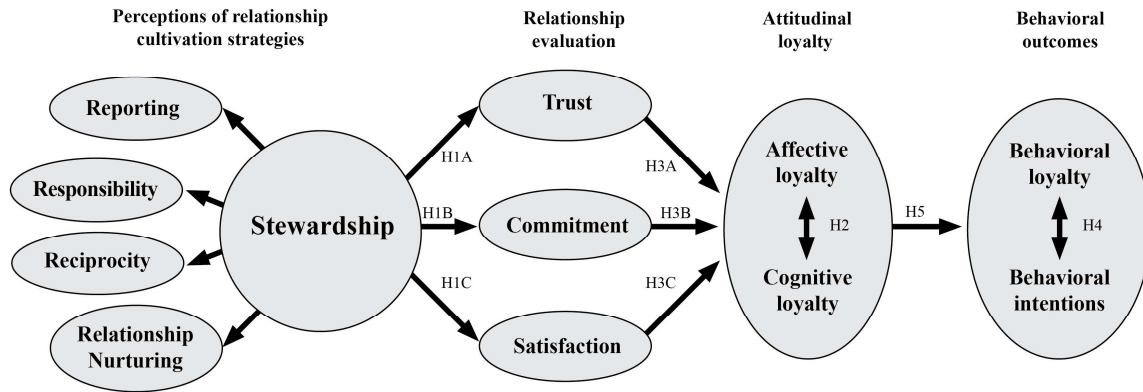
Perceptions of relationship cultivation strategies

Relationship evaluation

Attitudinal loyalty

Behavioral outcomes

Reporting

Responsibility

Reciprocity

Relationship Nurturing

Stewardship

H1A

H1B

H1C

Trust

Commitment

Satisfaction

H3A

H3B

H3C

Affective loyalty

H2

Cognitive loyalty

H5

Behavioral loyalty

H4

Behavioral intentions